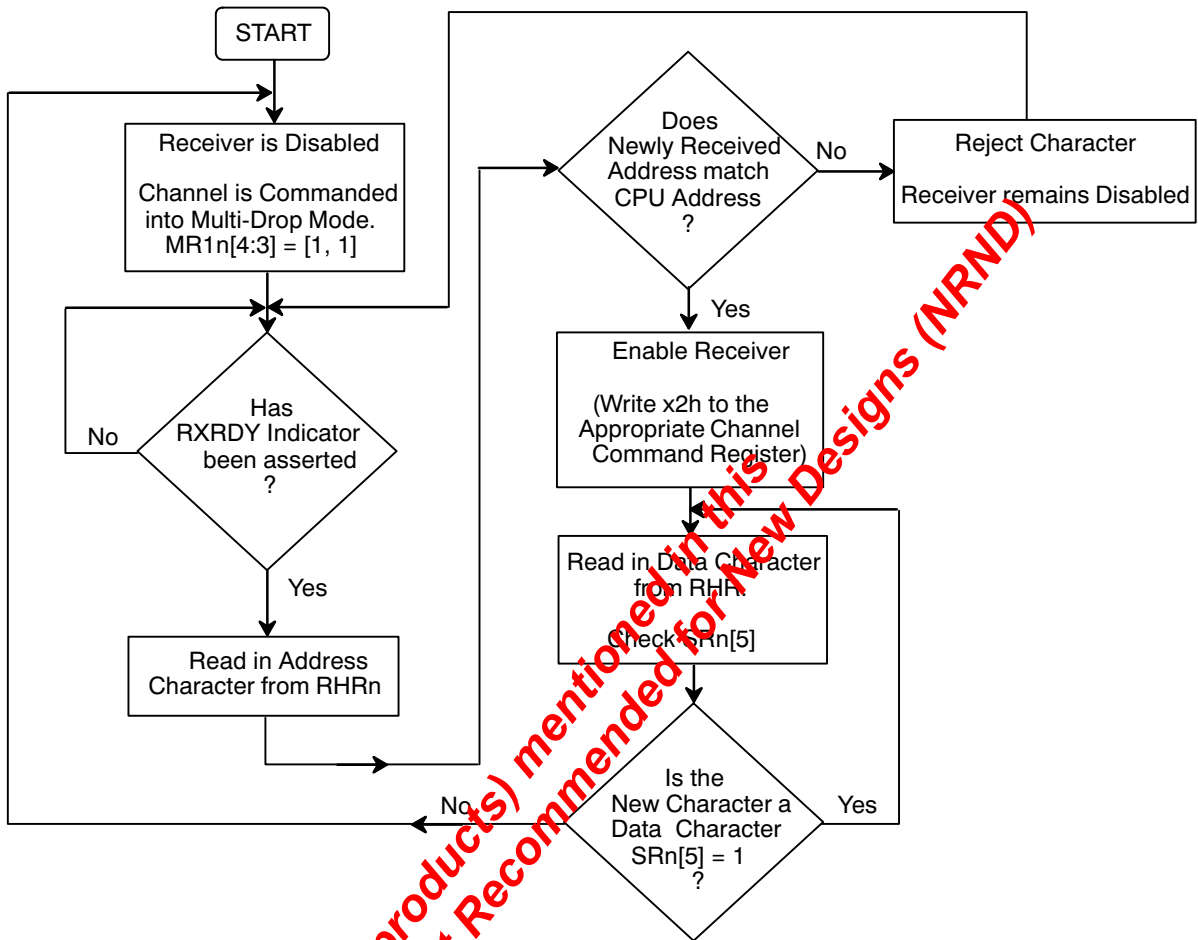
START

Receiver is Disabled

Channel is Commanded into Multi-Drop Mode. MR1n[4:3] = [1, 1]

Has RXRDY Indicator been asserted ?

No

Yes

Read in Address Character from RHRn

Does Newly Received Address match CPU Address ?

No

Reject Character

Receiver remains Disabled

Yes

Enable Receiver

(Write x2h to the Appropriate Channel Command Register)

Read in Data Character from RHR.

Check SRn[5]

Is the New Character a Data Character SRn[5] = 1 ?

No

Yes

products) mentioned in this

Recommended for New Designs (NRND)